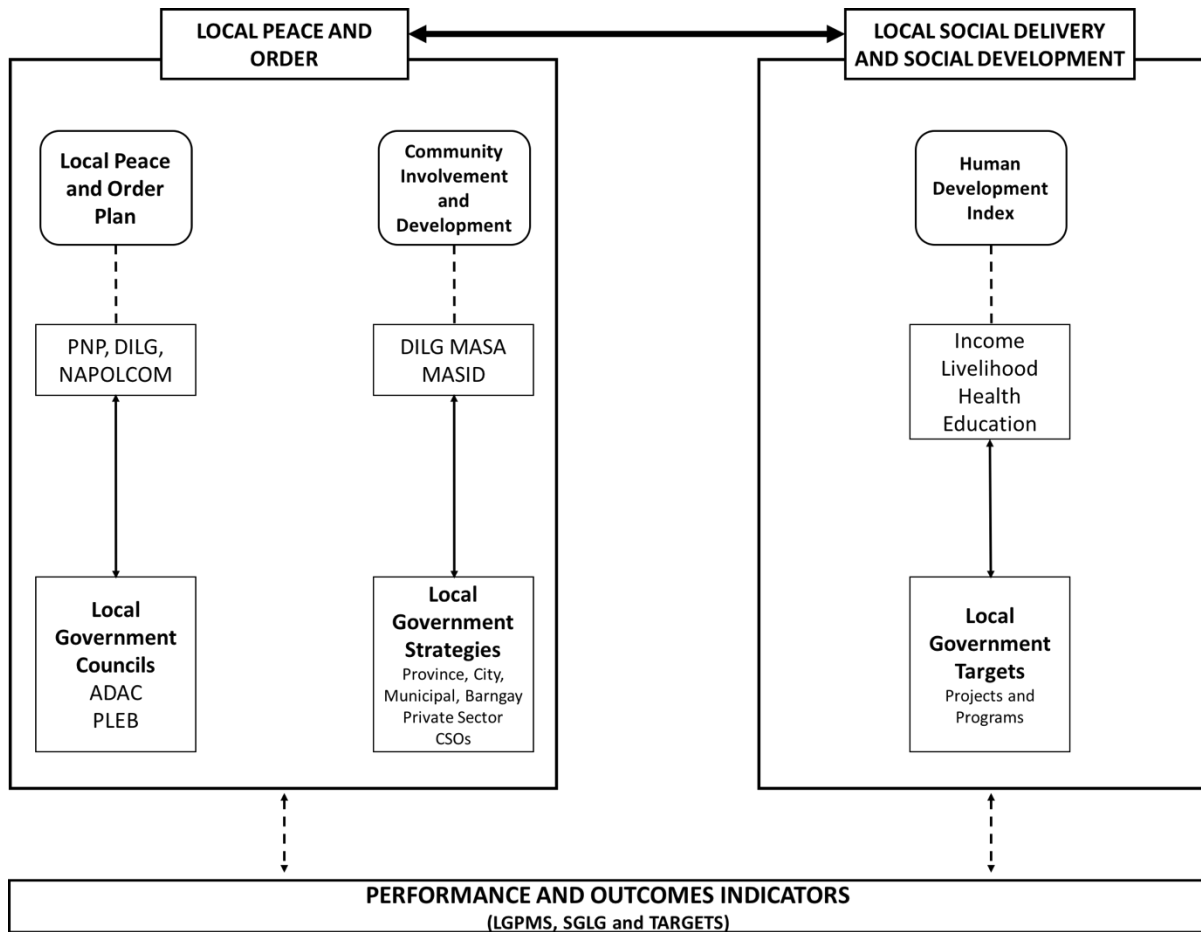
LOCAL PEACE AND ORDER

LOCAL SOCIAL DELIVERY AND SOCIAL DEVELOPMENT

Local Peace and Order Plan

Community Involvement and Development

Human Development Index

PNP, DILG, NAPOLCOM

DILG MASA MASID

Income
Livelihood
Health
Education

Local Government Councils
ADAC
PLEB

Local Government Strategies
Province, City, Municipal, Barngay
Private Sector
CSOs

Local Government Targets
Projects and Programs

PERFORMANCE AND OUTCOMES INDICATORS
(LGPMS, SGLG and TARGETS)